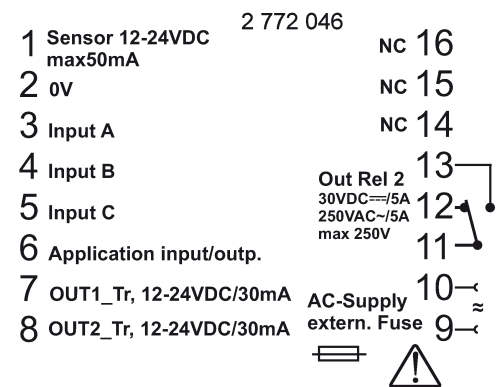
2 772 046

1 Sensor 12-24VDC max50mA

2 0V

3 Input A

4 Input B

5 Input C

6 Application input/outp.

7 OUT1_Tr, 12-24VDC/30mA

8 OUT2_Tr, 12-24VDC/30mA

NC 16

NC 15

NC 14

Out Rel 2
30VDC⎓/5A
250VAC~/5A
max 250V

13

12

11

AC-Supply
extern. Fuse

10

9

≈